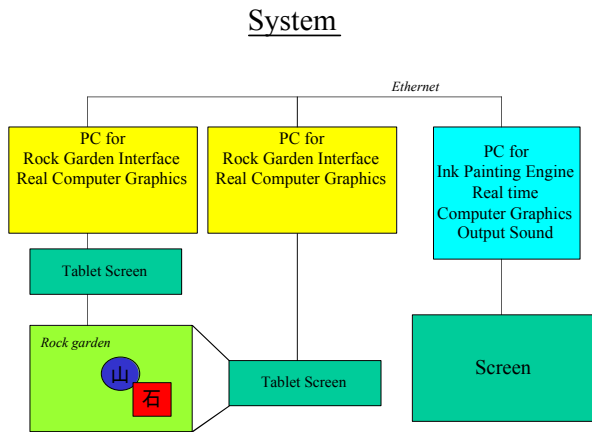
System

Ethernet

PC for
Rock Garden Interface
Real Computer Graphics

PC for
Rock Garden Interface
Real Computer Graphics

PC for
Ink Painting Engine
Real time
Computer Graphics
Output Sound

Tablet Screen

Rock garden

山

石

Tablet Screen

Screen